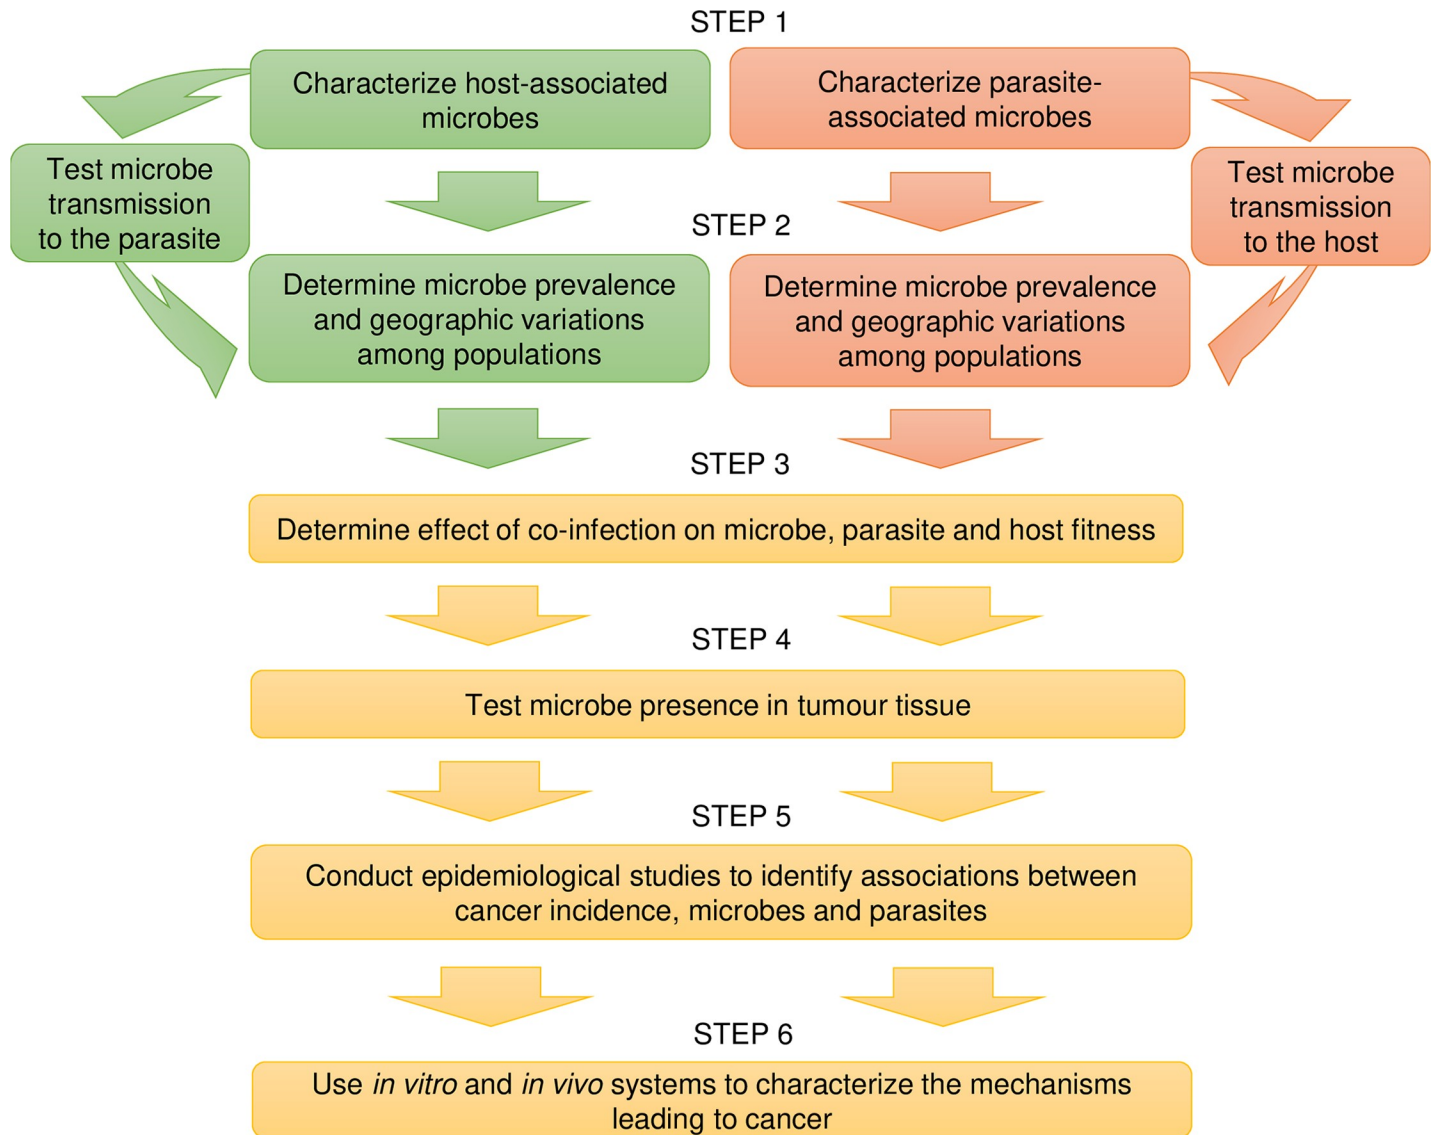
STEP 1

Characterize host-associated microbes

Characterize parasite-associated microbes

Test microbe transmission to the parasite

Test microbe transmission to the host

STEP 2

Determine microbe prevalence and geographic variations among populations

Determine microbe prevalence and geographic variations among populations

STEP 3

Determine effect of co-infection on microbe, parasite and host fitness

STEP 4

Test microbe presence in tumour tissue

STEP 5

Conduct epidemiological studies to identify associations between cancer incidence, microbes and parasites

STEP 6

Use *in vitro* and *in vivo* systems to characterize the mechanisms leading to cancer